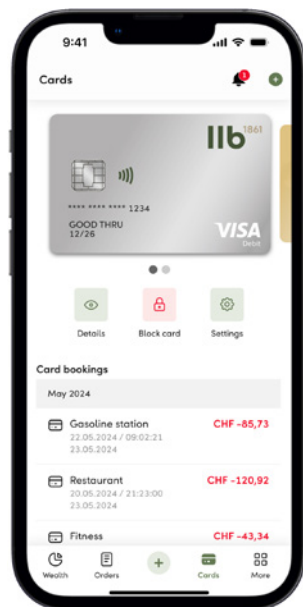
9:41

Cards

llb 1861

**** **** **** 1234

GOOD THRU
12/26

VISA
Debit

Details

Block card

Settings

Card bookings

May 2024

Gasoline station
22.05.2024 / 09:02:21
23.05.2024
CHF -85,73

Restaurant
20.05.2024 / 21:23:00
23.05.2024
CHF -120,92

Fitness
CHF -43,34

Wealth

Orders

Cards

More